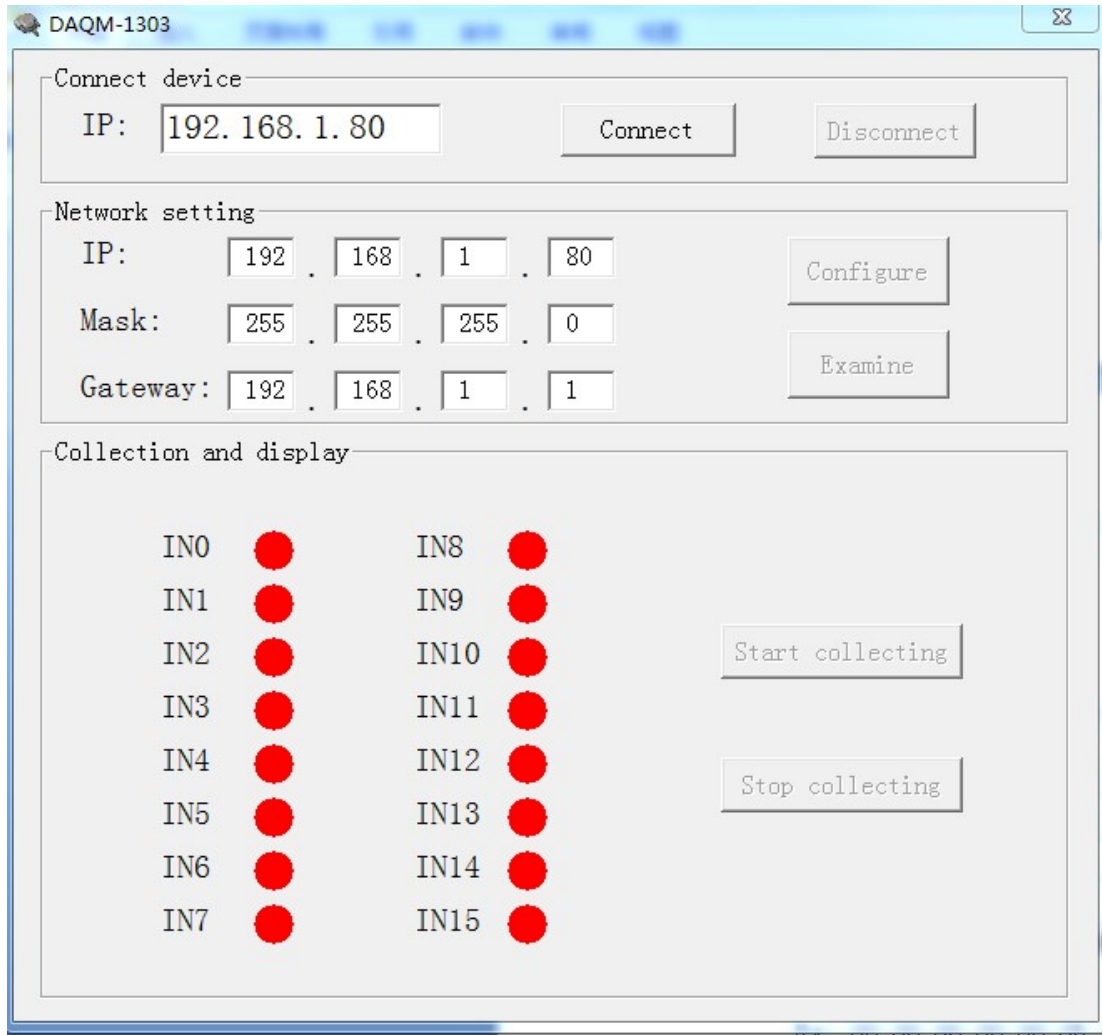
DAQM-1303

Connect device
IP: 192.168.1.80
Connect
Disconnect

Network setting
IP: 192 . 168 . 1 . 80
Mask: 255 . 255 . 255 . 0
Gateway: 192 . 168 . 1 . 1
Configure
Examine

Collection and display
IN0
IN1
IN2
IN3
IN4
IN5
IN6
IN7
IN8
IN9
IN10
IN11
IN12
IN13
IN14
IN15
Start collecting
Stop collecting